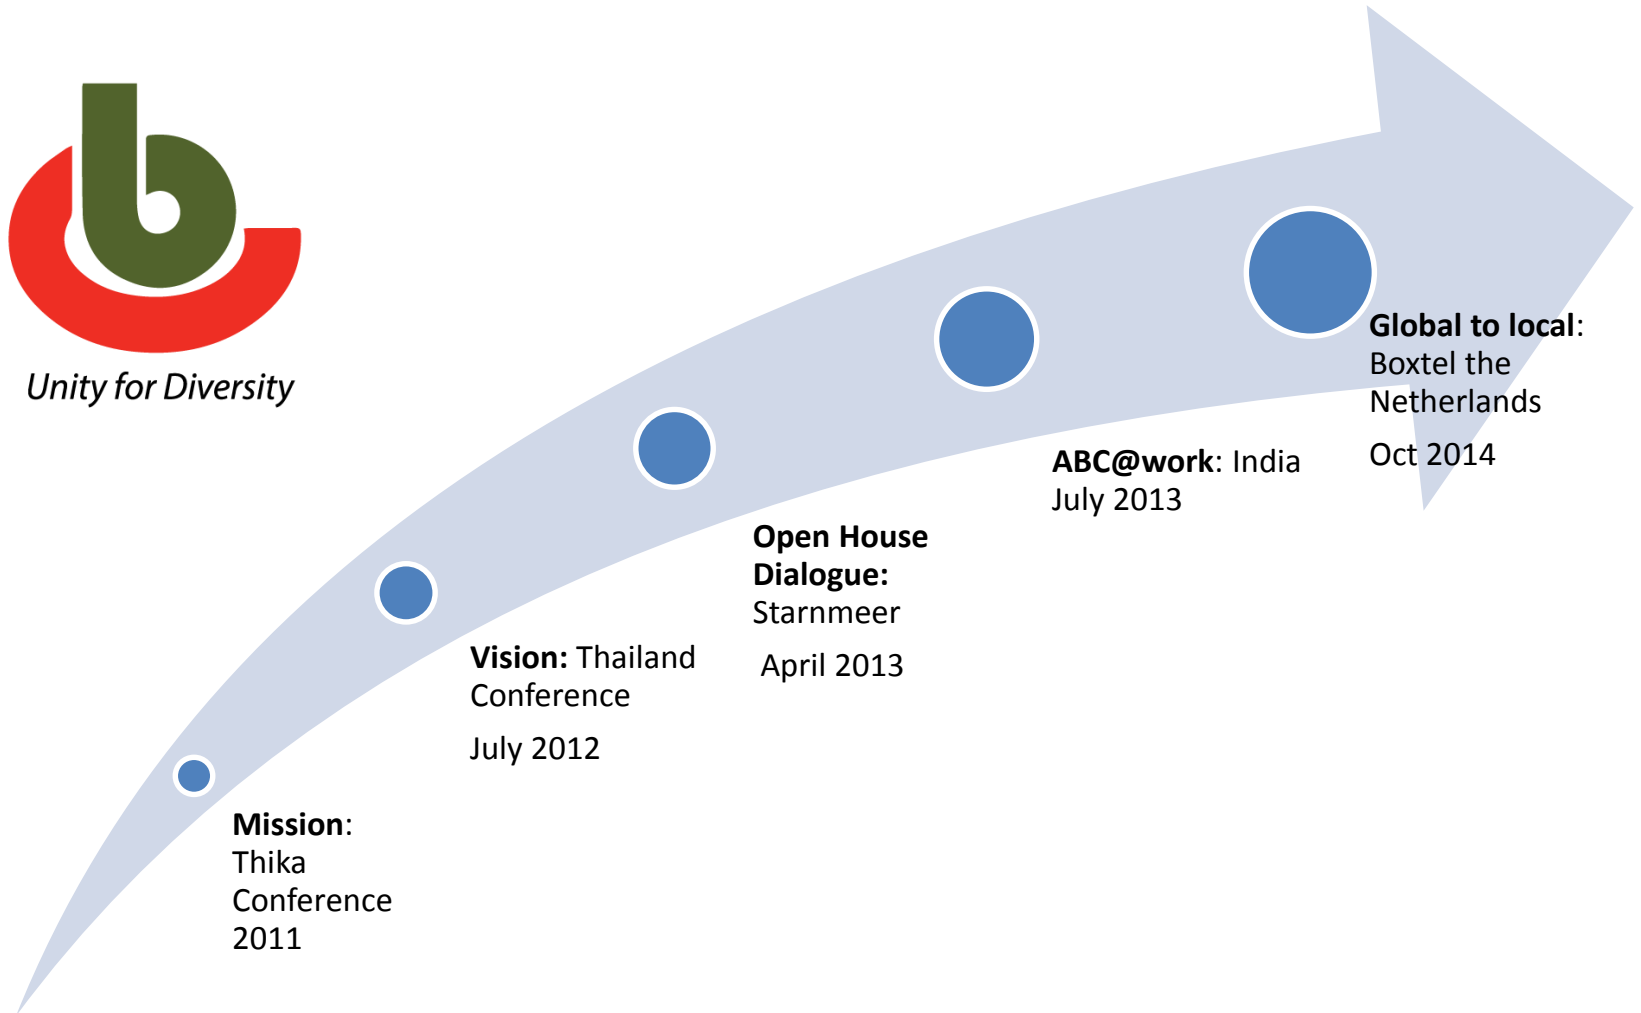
Unity for Diversity

Mission: Thika Conference 2011

Vision: Thailand Conference

July 2012

Open House Dialogue: Starnmeer

April 2013

ABC@work: India July 2013

Global to local: Boxtel the Netherlands

Oct 2014